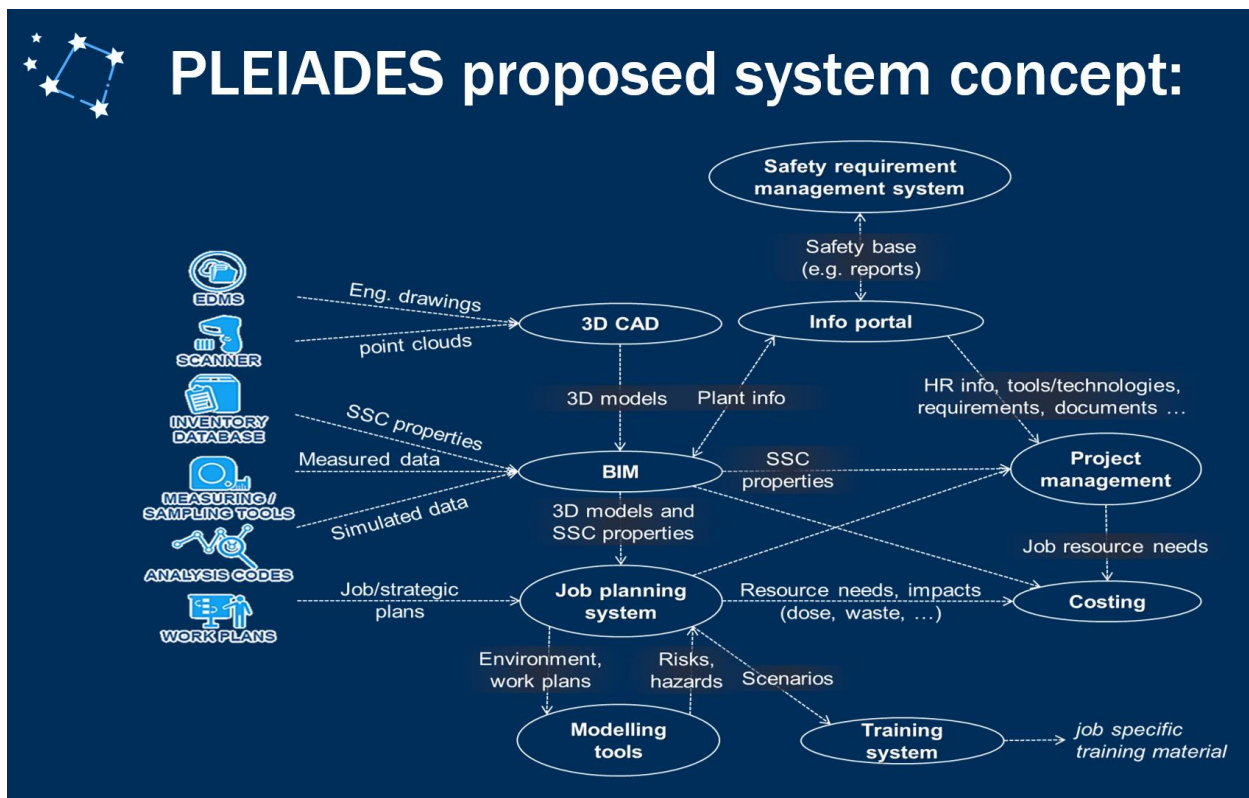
PLEIADES proposed system concept:

Safety requirement management system

Safety base (e.g. reports)

EDMS

SCANNER

INVENTORY DATABASE

MEASURING / SAMPLING TOOLS

ANALYSIS CODES

WORK PLANS

Eng. drawings

point clouds

3D CAD

Info portal

3D models

Plant info

HR info, tools/technologies, requirements, documents …

SSC properties

Measured data

Simulated data

BIM

SSC properties

Project management

3D models and SSC properties

Job resource needs

Job/strategic plans

Job planning system

Resource needs, impacts (dose, waste, …)

Costing

Environment, work plans

Risks, hazards

Scenarios

Modelling tools

Training system

job specific training material